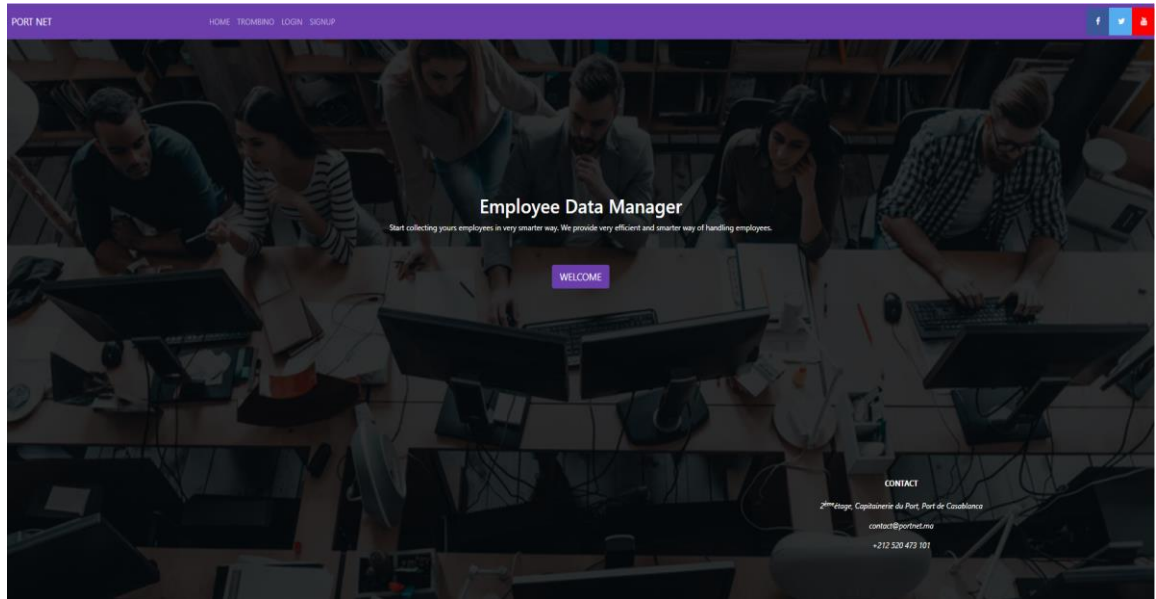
PORT NET

HOME TROMBINO LOGIN SIGNUP

f

Employee Data Manager

Start collecting yours employees in very smarter way. We provide very efficient and smarter way of handling employees.

WELCOME

CONTACT

$2^{ème}$étage, Capitainerie du Port, Port de Casablanca

contact@portnet.ma

+212 520 473 101